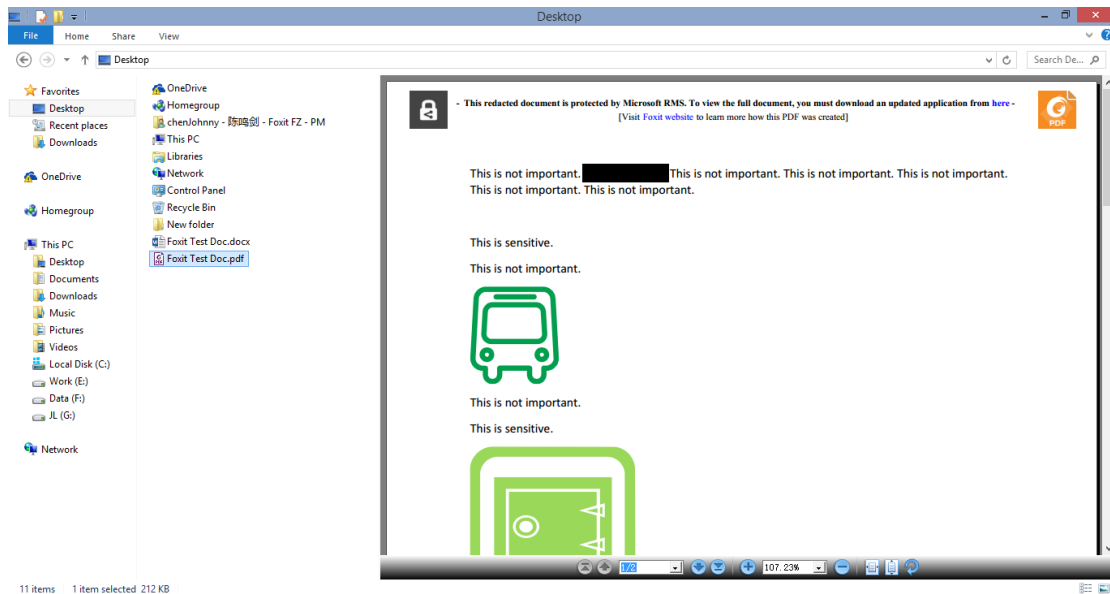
Desktop

File Home Share View

Desktop

Search De...

Favorites
Desktop
Recent places
Downloads

OneDrive

Homegroup

This PC
Desktop
Documents
Downloads
Music
Pictures
Videos
Local Disk (C:)
Work (E:)
Data (F:)
JL (G:)

Network

OneDrive
Homegroup
chenJohnny - 陈鸣剑 - Foxit FZ - PM
This PC
Libraries
Network
Control Panel
Recycle Bin
New folder
Foxit Test Doc.docx
Foxit Test Doc.pdf

- This redacted document is protected by Microsoft RMS. To view the full document, you must download an updated application from here -
[Visit Foxit website to learn more how this PDF was created]

PDF

This is not important. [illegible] This is not important. This is not important. This is not important. This is not important. This is not important.

This is sensitive.

This is not important.

This is not important.

This is sensitive.

1/2

107.23%

11 items 1 item selected 212 KB